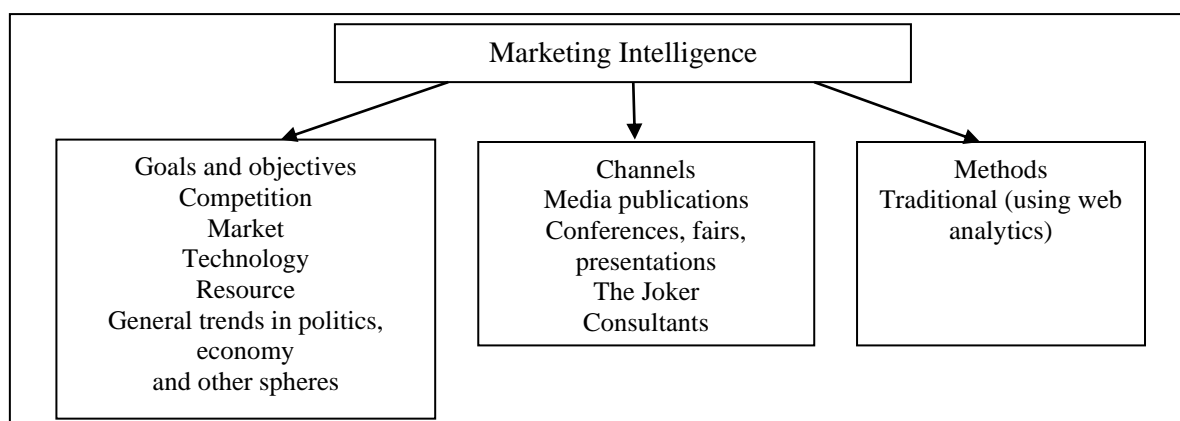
Marketing Intelligence

Goals and objectives
Competition
Market
Technology
Resource
General trends in politics, economy
and other spheres

Channels
Media publications
Conferences, fairs, presentations
The Joker
Consultants

Methods
Traditional (using web analytics)